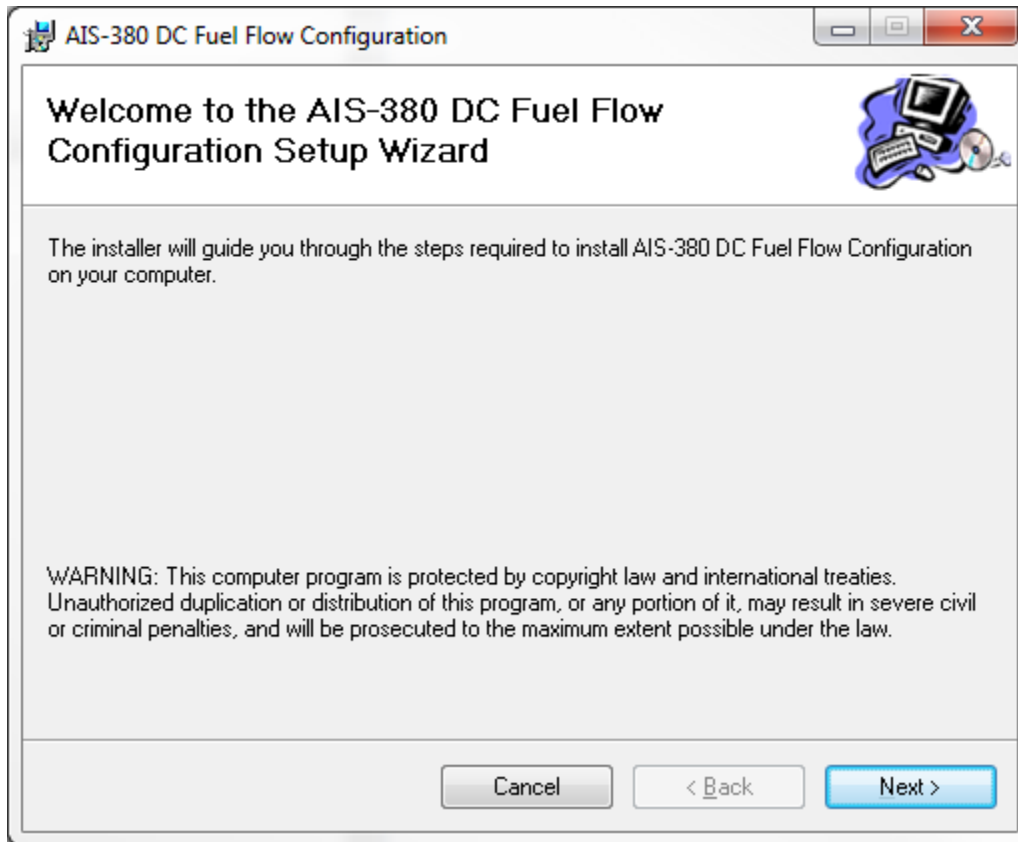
AIS-380 DC Fuel Flow Configuration

Welcome to the AIS-380 DC Fuel Flow Configuration Setup Wizard

The installer will guide you through the steps required to install AIS-380 DC Fuel Flow Configuration on your computer.

WARNING: This computer program is protected by copyright law and international treaties. Unauthorized duplication or distribution of this program, or any portion of it, may result in severe civil or criminal penalties, and will be prosecuted to the maximum extent possible under the law.

Cancel

< Back

Next >